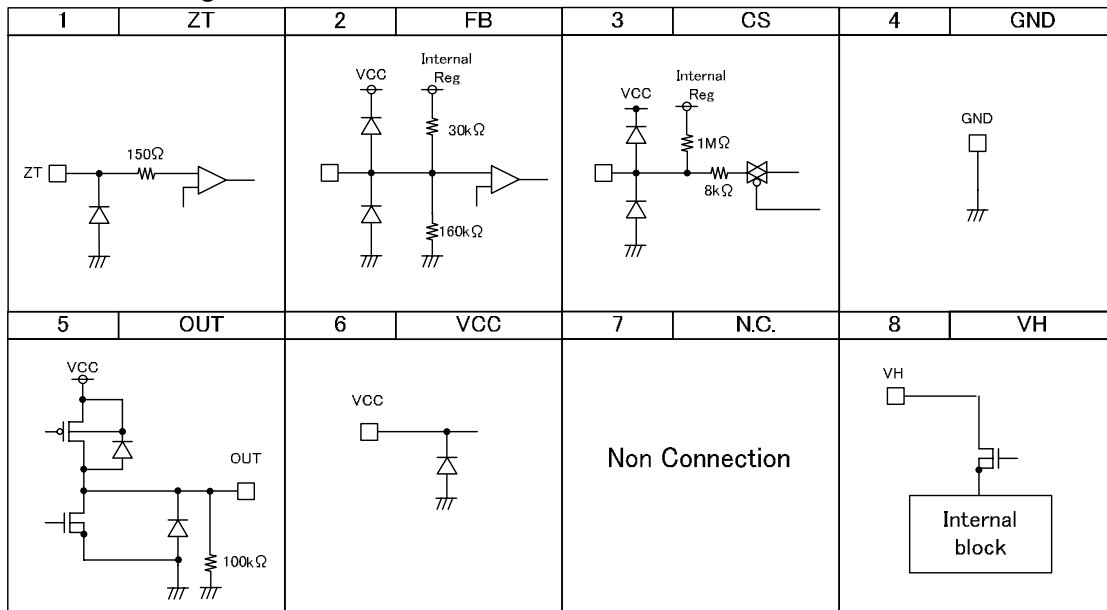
| 1 | ZT | 2 | FB | 3 | CS | 4 | GND |
|---|---|---|---|---|---|---|---|
| 150Ω ZT | | VCC Internal Reg 30kΩ 160kΩ | | VCC Internal Reg 1MΩ 8kΩ | | GND | |
| 5 | OUT | 6 | VCC | 7 | N.C. | 8 | VH |
| VCC OUT 100kΩ | | VCC | | Non Connection | | VH Internal block | |